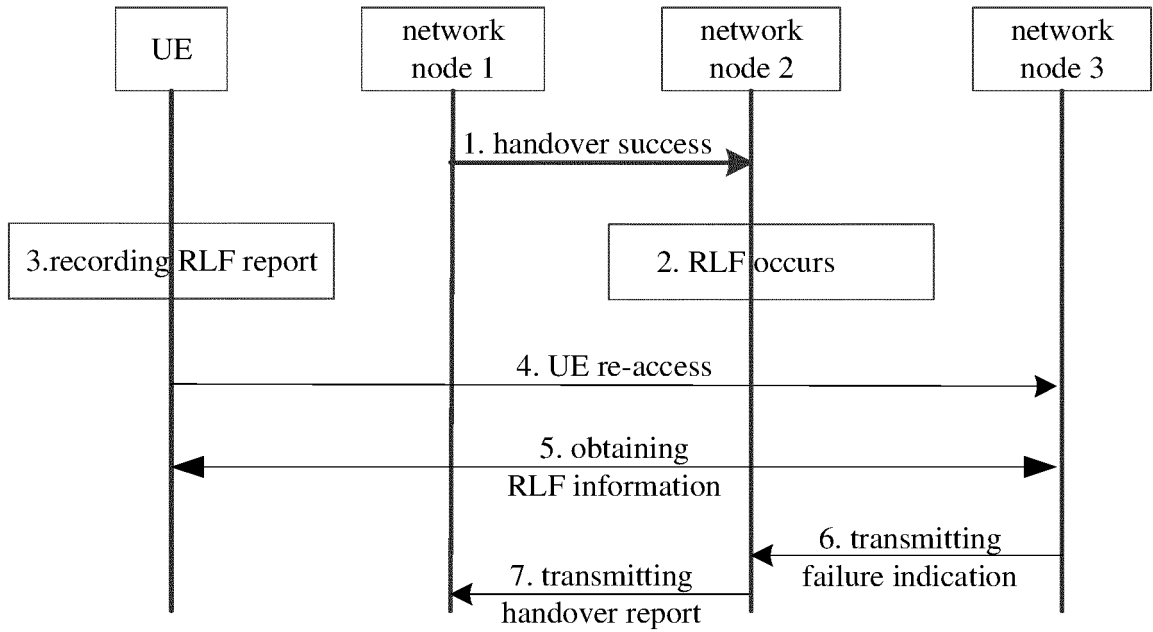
UE

network node 1

network node 2

network node 3

1. handover success

3.recording RLF report

2. RLF occurs

4. UE re-access

5. obtaining RLF information

6. transmitting failure indication

7. transmitting handover report